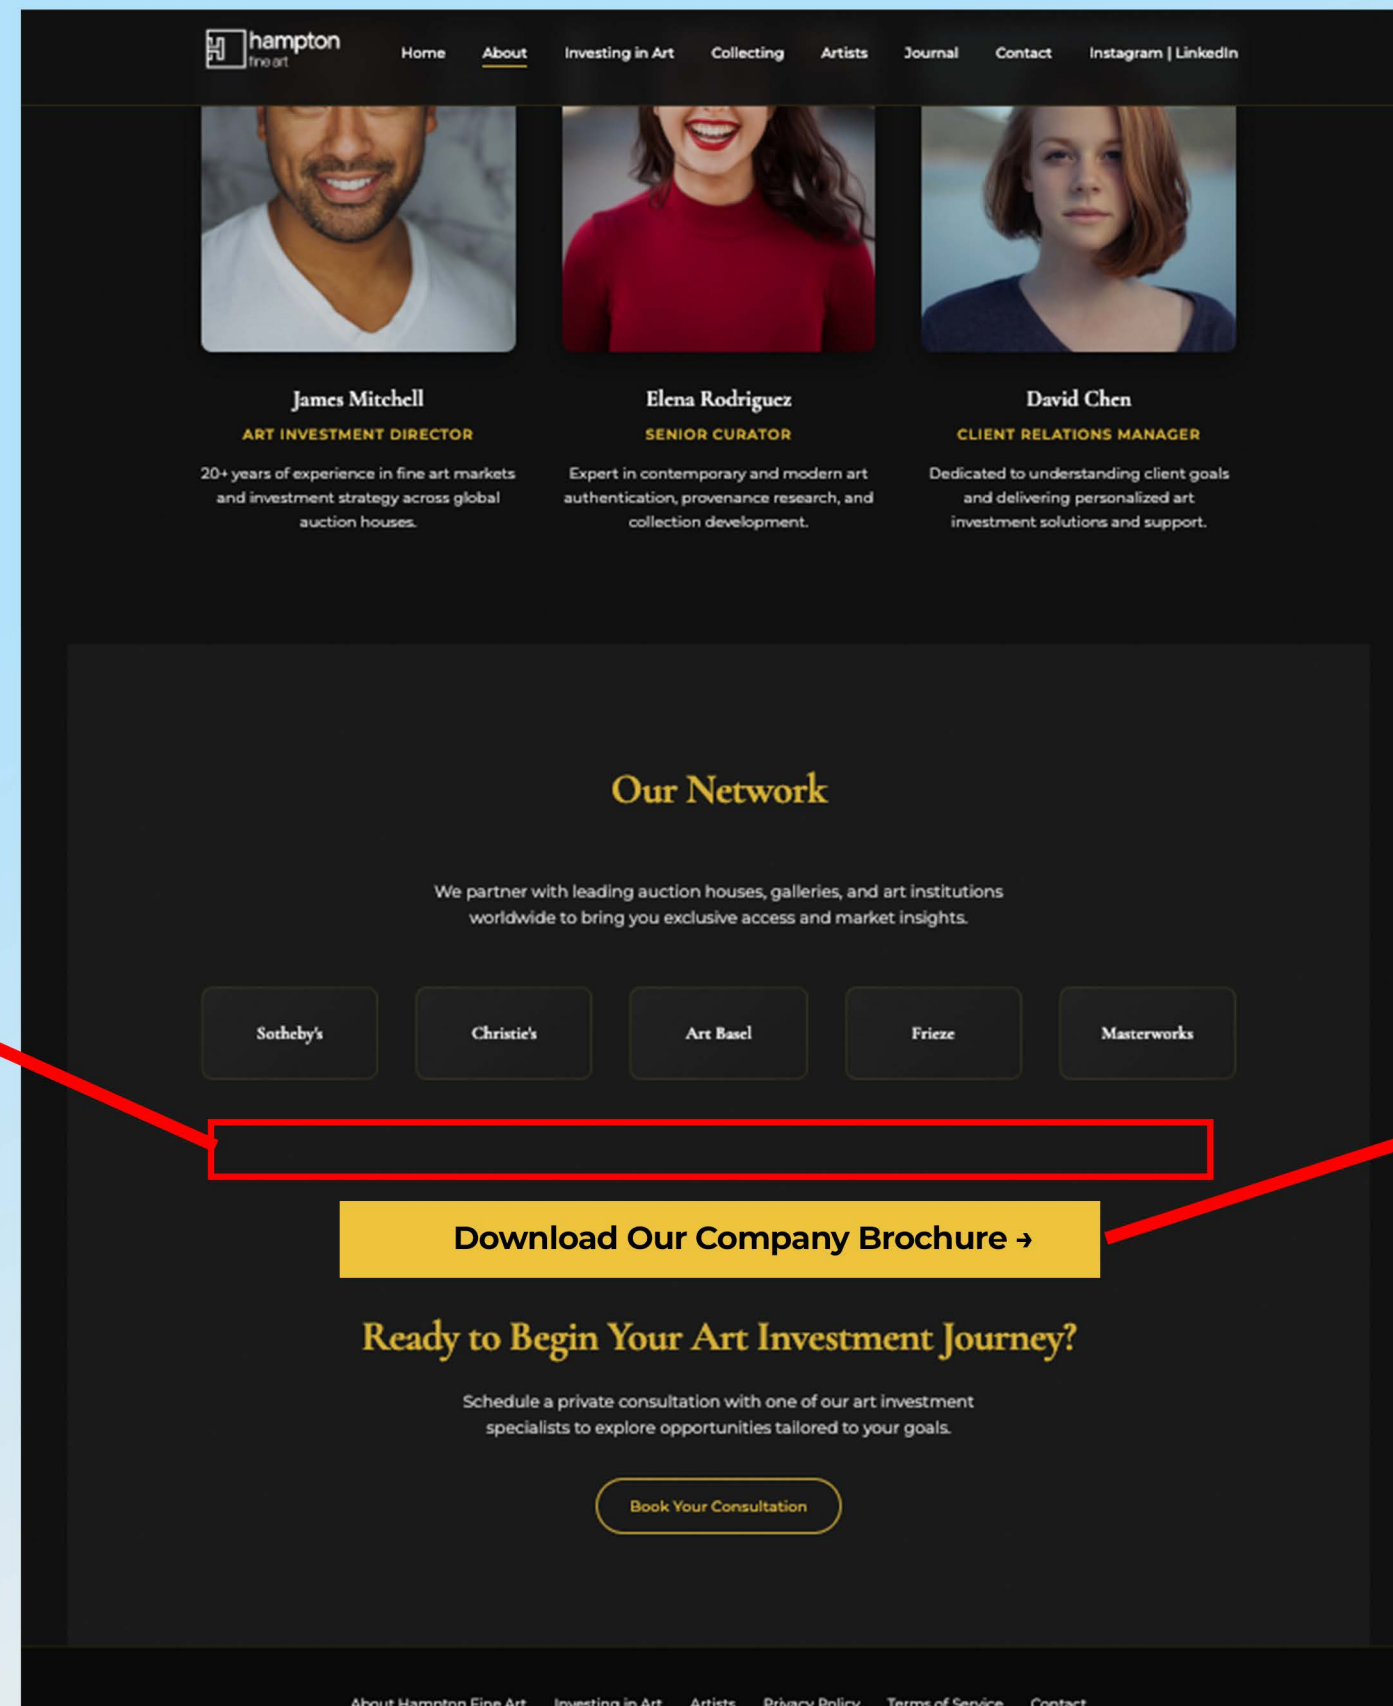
hampton
fine art

Home About Investing in Art Collecting Artists Journal Contact Instagram | LinkedIn

James Mitchell
ART INVESTMENT DIRECTOR
20+ years of experience in fine art markets and investment strategy across global auction houses.

Elena Rodriguez
SENIOR CURATOR
Expert in contemporary and modern art authentication, provenance research, and collection development.

David Chen
CLIENT RELATIONS MANAGER
Dedicated to understanding client goals and delivering personalized art investment solutions and support.

Our Network

We partner with leading auction houses, galleries, and art institutions worldwide to bring you exclusive access and market insights.

Sotheby's

Christie's

Art Basel

Frieze

Masterworks

Download Our Company Brochure →

Ready to Begin Your Art Investment Journey?

Schedule a private consultation with one of our art investment specialists to explore opportunities tailored to your goals.

Book Your Consultation

About Hampton Fine Art Investing in Art Artists Privacy Policy Terms of Service Contact